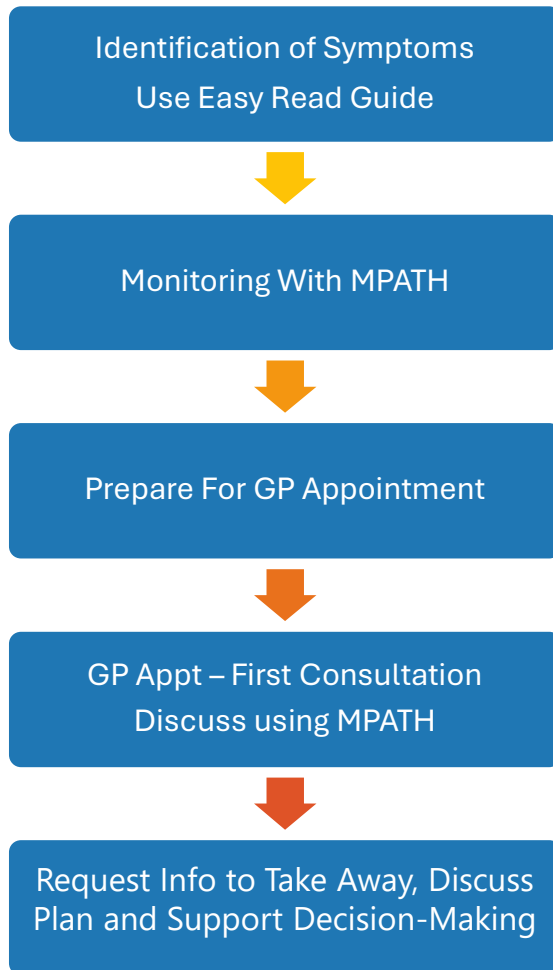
Identification of Symptoms
Use Easy Read Guide

Monitoring With MPATH

Prepare For GP Appointment

GP Appt – First Consultation
Discuss using MPATH

Request Info to Take Away, Discuss Plan and Support Decision-Making